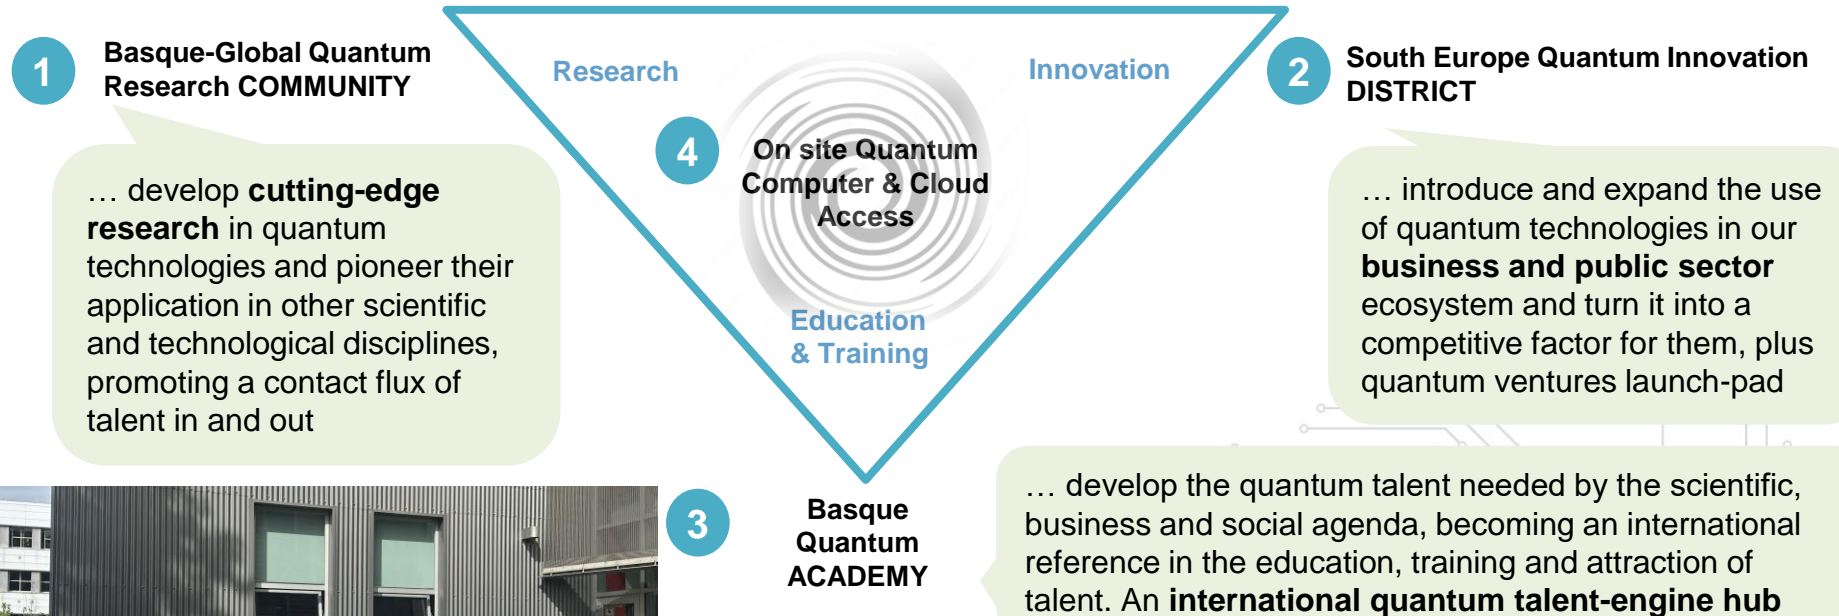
1 Basque-Global Quantum Research COMMUNITY

… develop **cutting-edge research** in quantum technologies and pioneer their application in other scientific and technological disciplines, promoting a contact flux of talent in and out

Research

Innovation

4 On site Quantum Computer & Cloud Access

Education & Training

2 South Europe Quantum Innovation DISTRICT

… introduce and expand the use of quantum technologies in our **business and public sector** ecosystem and turn it into a competitive factor for them, plus quantum ventures launch-pad

3 Basque Quantum ACADEMY

… develop the quantum talent needed by the scientific, business and social agenda, becoming an international reference in the education, training and attraction of talent. An **international quantum talent-engine hub**